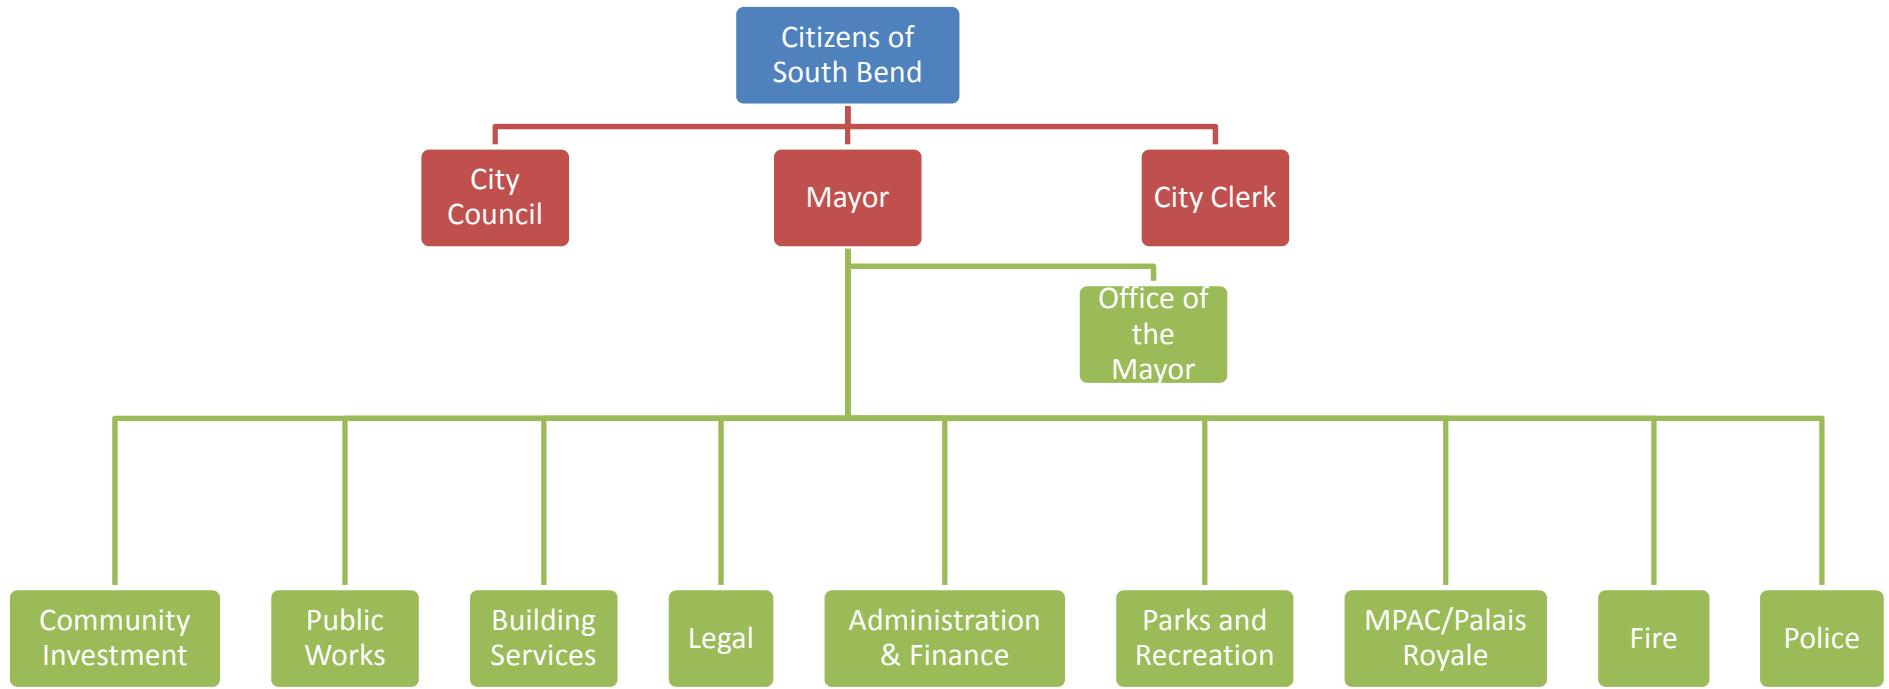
Citizens of South Bend

City Council

Mayor

City Clerk

Office of the Mayor

Community Investment

Public Works

Building Services

Legal

Administration & Finance

Parks and Recreation

MPAC/Palais Royale

Fire

Police